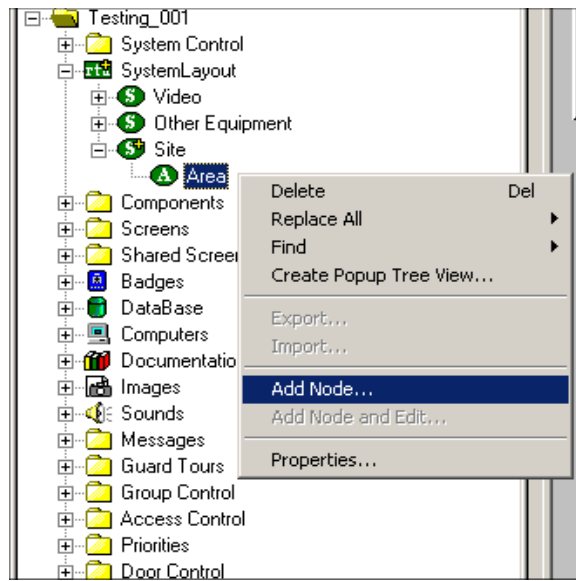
Testing_001
System Control
SystemLayout
Video
Other Equipment
Site
Area
Components
Screens
Shared Screen
Badges
DataBase
Computers
Documentatio
Images
Sounds
Messages
Guard Tours
Group Control
Access Control
Priorities
Door Control

Delete Del
Replace All
Find
Create Popup Tree View...
Export...
Import...
Add Node...
Add Node and Edit...
Properties...